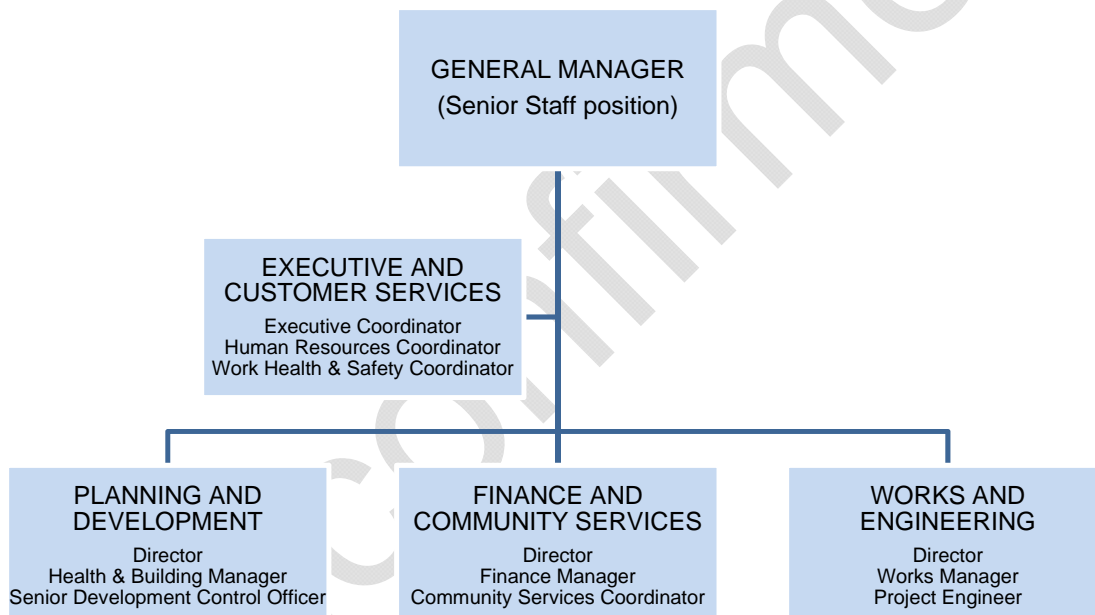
GENERAL MANAGER
(Senior Staff position)

EXECUTIVE AND CUSTOMER SERVICES
Executive Coordinator
Human Resources Coordinator
Work Health & Safety Coordinator

PLANNING AND DEVELOPMENT
Director
Health & Building Manager
Senior Development Control Officer

FINANCE AND COMMUNITY SERVICES
Director
Finance Manager
Community Services Coordinator

WORKS AND ENGINEERING
Director
Works Manager
Project Engineer

confirmed